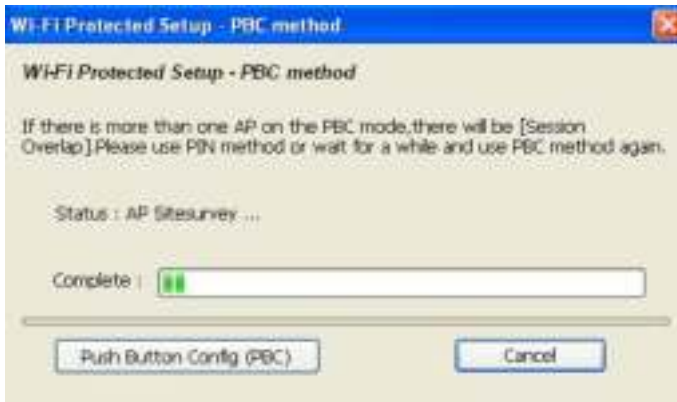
Wi-Fi Protected Setup - PBC method

Wi-Fi Protected Setup - PBC method

If there is more than one AP on the PBC mode,there will be [Session Overlap].Please use PIN method or wait for a while and use PBC method again.

Status : AP Sitesurvey ...

Complete :

Push Button Config (PBC)

Cancel